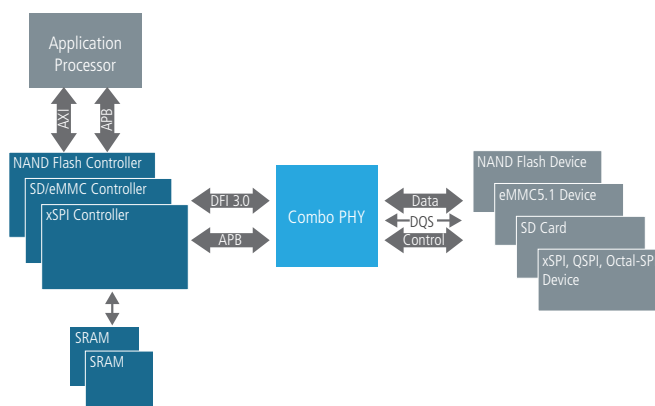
Application Processor

AXI

APB

NAND Flash Controller

SD/eMMC Controller

xSPI Controller

DFI 3.0

APB

Combo PHY

Data

DQS

Control

NAND Flash Device

eMMC5.1 Device

SD Card

xSPI, QSPI, Octal-SP Device

SRAM

SRAM